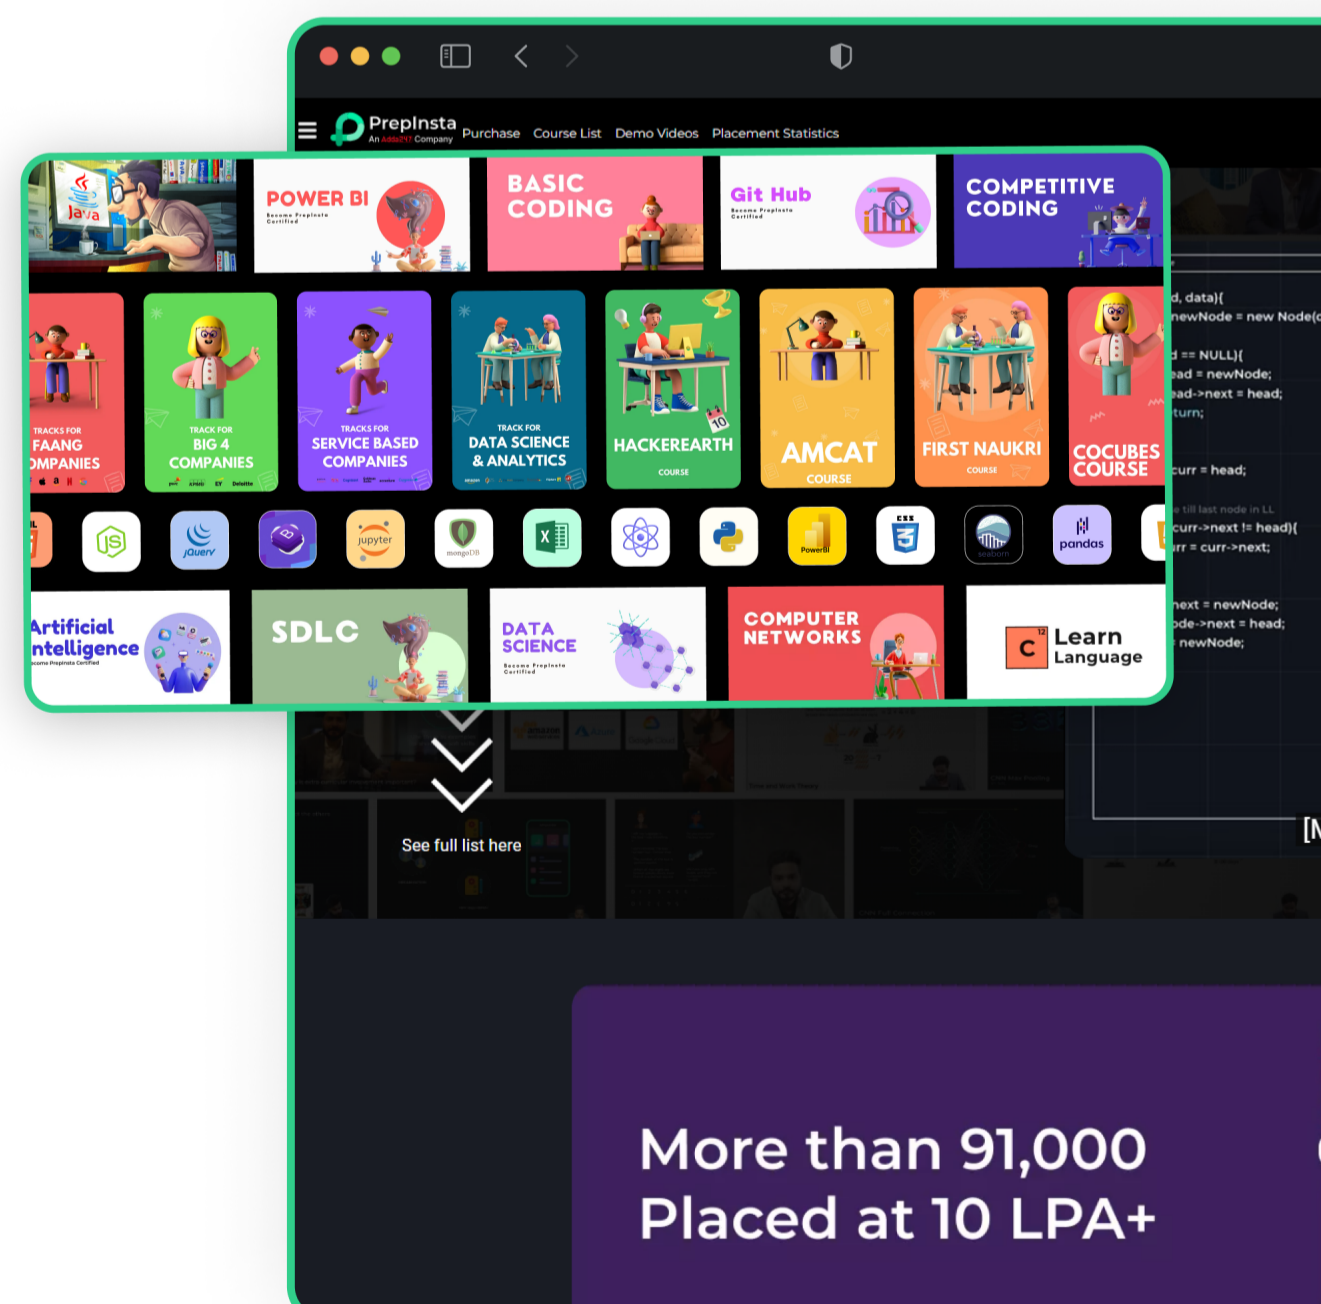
PrepInsta
An Ace1717 Company
Purchase Course List Demo Videos Placement Statistics

Java

POWER BI
Become PrepInsta Certified

BASIC CODING

Git Hub
Become PrepInsta Certified

COMPETITIVE CODING

TRACKS FOR FAANG COMPANIES

TRACK FOR BIG 4 COMPANIES

TRACKS FOR SERVICE BASED COMPANIES

TRACK FOR DATA SCIENCE & ANALYTICS

HACKEREARTH COURSE

AMCAT COURSE

FIRST NAUKRI COURSE

COCUBES COURSE

JS
jQuery
jupyter
mongoDB
X
PowerBI
CSS 3
seaborn
pandas

Artificial Intelligence
Become PrepInsta Certified

SDLC

DATA SCIENCE
Become PrepInsta Certified

COMPUTER NETWORKS

C Learn Language

d, data){
newNode = new Node(
d == NULL){
ead = newNode;
ead->next = head;
turn;
curr = head;
e till last node in LL
curr->next != head){
rr = curr->next;
next = newNode;
ode->next = head;
newNode;

See full list here

More than 91,000 Placed at 10 LPA+